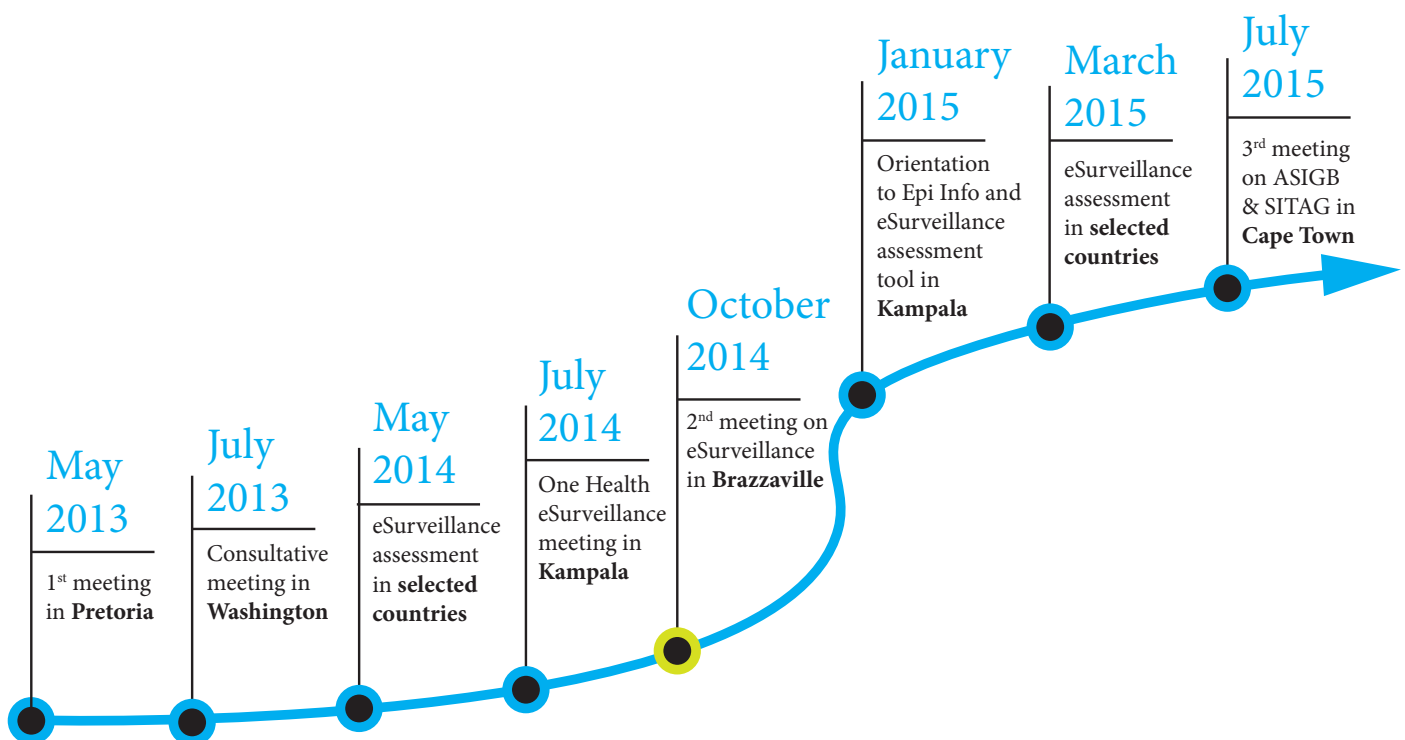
May 2013

1$^{st}$ meeting in **Pretoria**

July 2013

Consultative meeting in **Washington**

May 2014

eSurveillance assessment in **selected countries**

July 2014

One Health eSurveillance meeting in **Kampala**

October 2014

2$^{nd}$ meeting on eSurveillance in **Brazzaville**

January 2015

Orientation to Epi Info and eSurveillance assessment tool in **Kampala**

March 2015

eSurveillance assessment in **selected countries**

July 2015

3$^{rd}$ meeting on ASIGB & SITAG in **Cape Town**